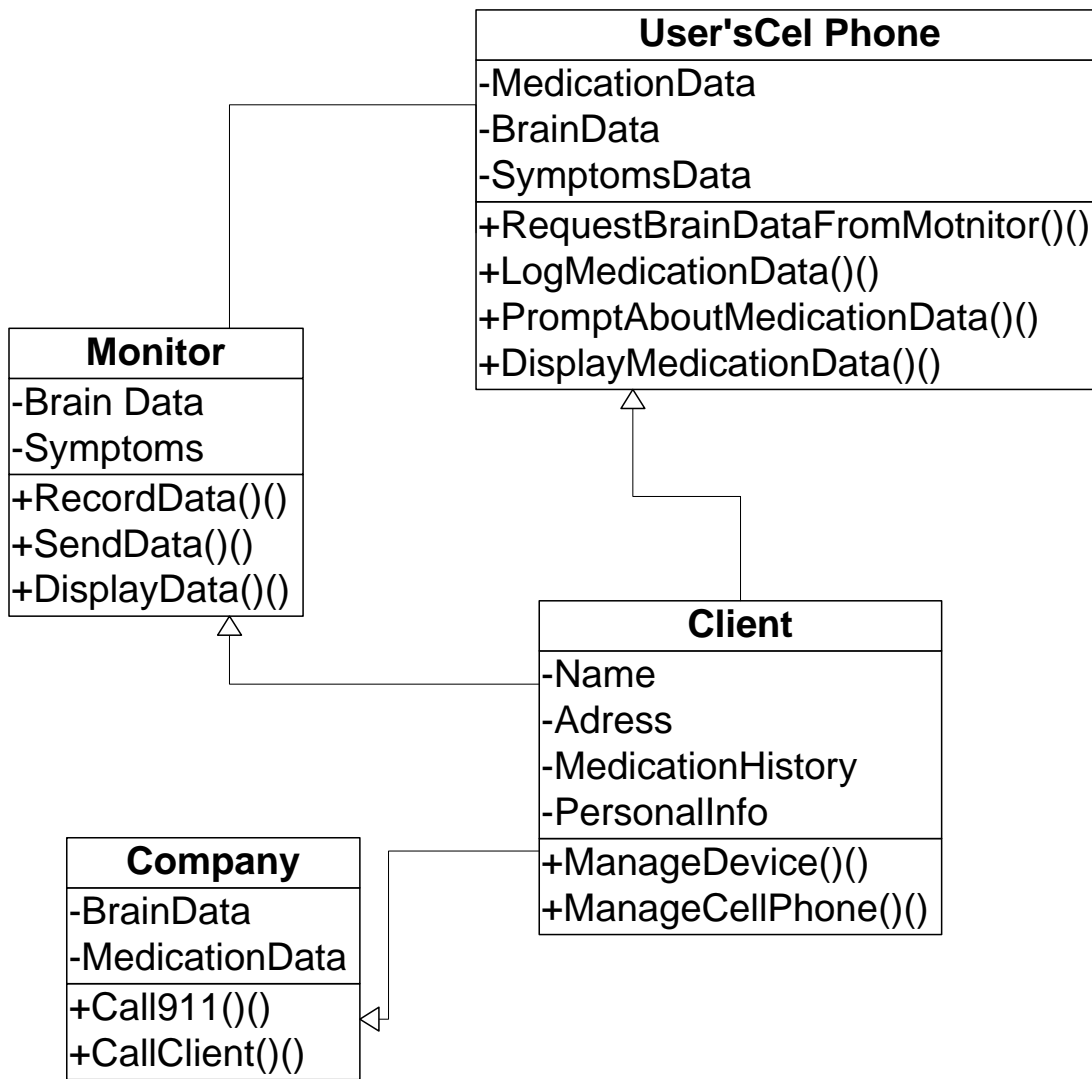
User'sCel Phone
-MedicationData
-BrainData
-SymptomsData
+RequestBrainDataFromMotnitor()()
+LogMedicationData()()
+PromptAboutMedicationData()()
+DisplayMedicationData()()

Monitor
-Brain Data
-Symptoms
+RecordData()()
+SendData()()
+DisplayData()()

Client
-Name
-Adress
-MedicationHistory
-PersonalInfo
+ManageDevice()()
+ManageCellPhone()()

Company
-BrainData
-MedicationData
+Call911()()
+CallClient()()